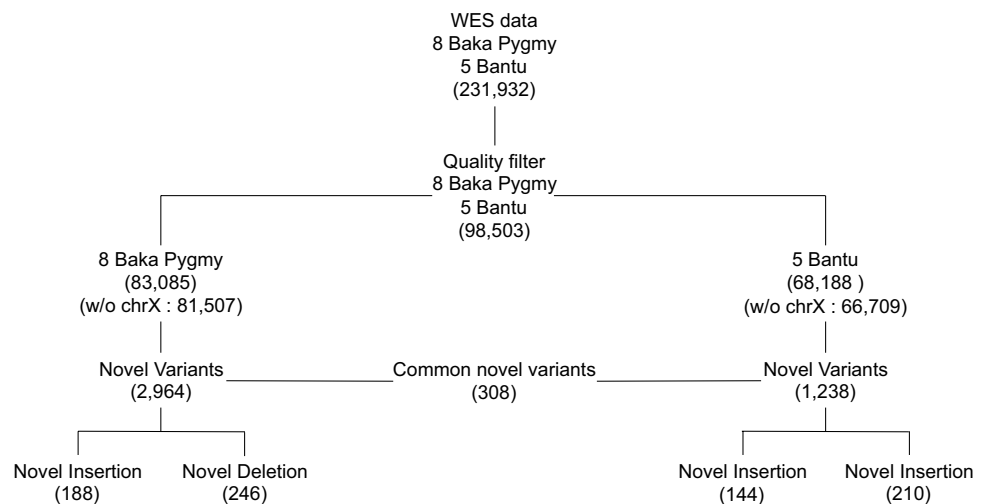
WES data
8 Baka Pygmy
5 Bantu
(231,932)

Quality filter
8 Baka Pygmy
5 Bantu
(98,503)

8 Baka Pygmy
(83,085)
(w/o chrX : 81,507)

5 Bantu
(68,188 )
(w/o chrX : 66,709)

Novel Variants
(2,964)

Common novel variants
(308)

Novel Variants
(1,238)

Novel Insertion
(188)

Novel Deletion
(246)

Novel Insertion
(144)

Novel Insertion
(210)